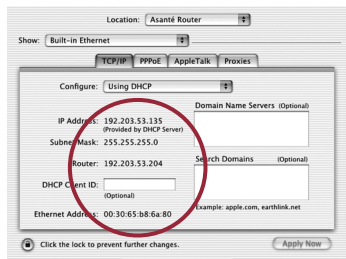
Location: Asanté Router

Show: Built-in Ethernet

TCP/IP PPPoE AppleTalk Proxies

Configure: Using DHCP

Domain Name Servers (Optional)

IP Address: 192.203.53.135
(Provided by DHCP Server)

Subnet Mask: 255.255.255.0

Router: 192.203.53.204

Search Domains (Optional)

DHCP Client ID:
(Optional)

Example: apple.com, earthlink.net

Ethernet Address: 00:30:65:b8:6a:80

Click the lock to prevent further changes.

Apply Now